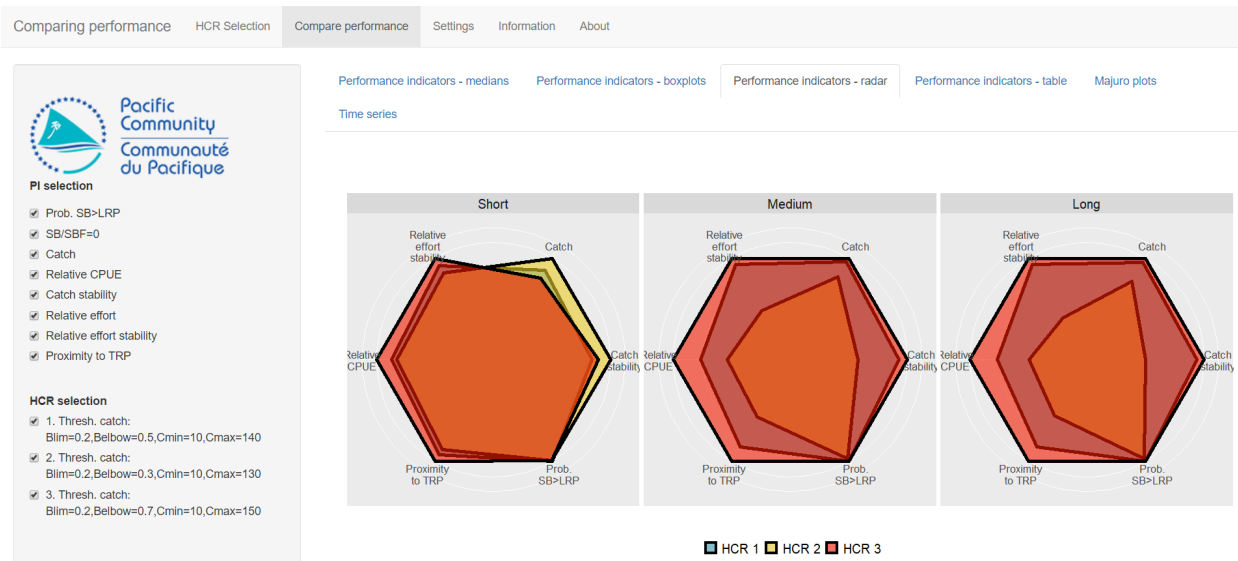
Comparing performance HCR Selection Compare performance Settings Information About

Pacific Community
Communauté du Pacifique

PI selection

Prob. SB>LRP
SB/SBF=0
Catch
Relative CPUE
Catch stability
Relative effort
Relative effort stability
Proximity to TRP

HCR selection

1. Thresh. catch: Blim=0.2,Belbow=0.5,Cmin=10,Cmax=140
2. Thresh. catch: Blim=0.2,Belbow=0.3,Cmin=10,Cmax=130
3. Thresh. catch: Blim=0.2,Belbow=0.7,Cmin=10,Cmax=150

Performance indicators - medians Performance indicators - boxplots Performance indicators - radar Performance indicators - table Majuro plots Time series

Short

Relative effort stability
Catch
Relative CPUE
Catch stability
Proximity to TRP
Prob. SB>LRP

Medium

Relative effort stability
Catch
Relative CPUE
Catch stability
Proximity to TRP
Prob. SB>LRP

Long

Relative effort stability
Catch
Relative CPUE
Catch stability
Proximity to TRP
Prob. SB>LRP

HCR 1 HCR 2 HCR 3